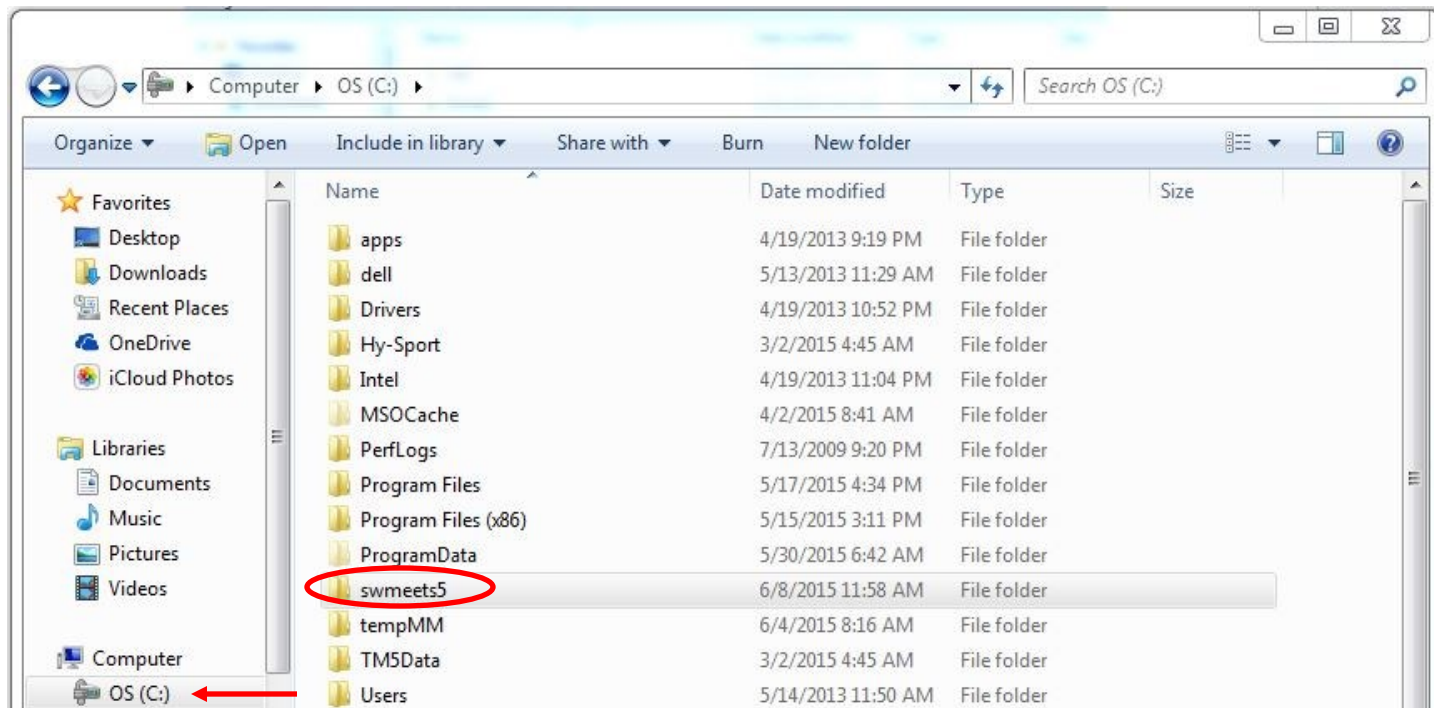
Computer ▸ OS (C:) ▸

Search OS (C:)

Organize ▾ Open Include in library ▾ Share with ▾ Burn New folder

Favorites
Desktop
Downloads
Recent Places
OneDrive
iCloud Photos

Libraries
Documents
Music
Pictures
Videos

Computer
OS (C:)

| Name | Date modified | Type | Size |
|---|---|---|---|
| apps | 4/19/2013 9:19 PM | File folder | |
| dell | 5/13/2013 11:29 AM | File folder | |
| Drivers | 4/19/2013 10:52 PM | File folder | |
| Hy-Sport | 3/2/2015 4:45 AM | File folder | |
| Intel | 4/19/2013 11:04 PM | File folder | |
| MSOCache | 4/2/2015 8:41 AM | File folder | |
| PerfLogs | 7/13/2009 9:20 PM | File folder | |
| Program Files | 5/17/2015 4:34 PM | File folder | |
| Program Files (x86) | 5/15/2015 3:11 PM | File folder | |
| ProgramData | 5/30/2015 6:42 AM | File folder | |
| swmeets5 | 6/8/2015 11:58 AM | File folder | |
| tempMM | 6/4/2015 8:16 AM | File folder | |
| TM5Data | 3/2/2015 4:45 AM | File folder | |
| Users | 5/14/2013 11:50 AM | File folder | |